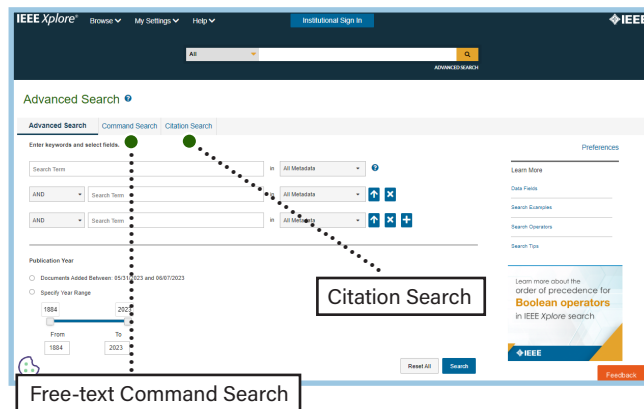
IEEE Xplore® Browse My Settings Help Institutional Sign In IEEE

All

ADVANCED SEARCH

Advanced Search

Advanced Search Command Search Citation Search

Enter keywords and select fields.

Preferences

Search Term in All Metadata

AND Search Term in All Metadata

AND Search Term in All Metadata

Learn More

Data Fields

Search Examples

Search Operators

Search Tips

Publication Year

Documents Added Between: 05/31/2023 and 06/07/2023

Specify Year Range

1884 2023

From To

1884 2023

Citation Search

Learn more about the order of precedence for Boolean operators in IEEE Xplore search

IEEE

Reset All Search

Feedback

Free-text Command Search